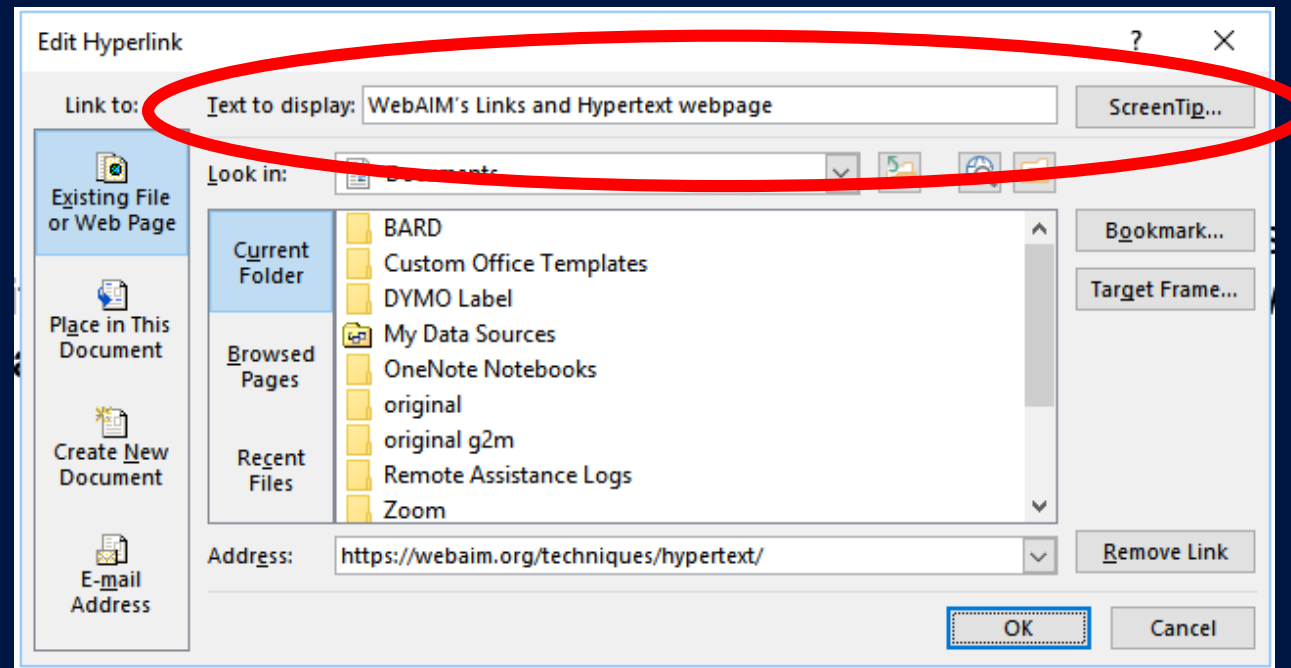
Edit Hyperlink

?

Link to:

Text to display: WebAIM's Links and Hypertext webpage

ScreenTip...

Existing File or Web Page

Look in: Documents

Current Folder

BARD
Custom Office Templates
DYMO Label
My Data Sources
OneNote Notebooks
original
original g2m
Remote Assistance Logs
Zoom

Bookmark...

Target Frame...

Place in This Document

Browsed Pages

Create New Document

Recent Files

E-mail Address

Address: https://webaim.org/techniques/hypertext/

Remove Link

OK

Cancel